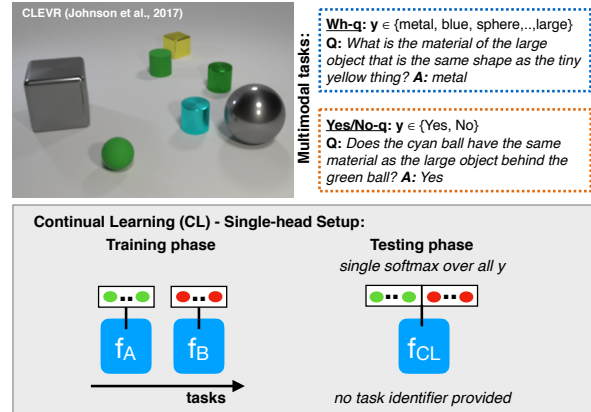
CLEVR (Johnson et al., 2017)

Multimodal tasks:

Wh-q: $y \in$ {metal, blue, sphere,..,large}
Q: What is the material of the large object that is the same shape as the tiny yellow thing? A: metal

Yes/No-q: $y \in$ {Yes, No}
Q: Does the cyan ball have the same material as the large object behind the green ball? A: Yes

Continual Learning (CL) - Single-head Setup:

Training phase

$f_A$ $f_B$

tasks

Testing phase
single softmax over all y

$f_{CL}$

no task identifier provided